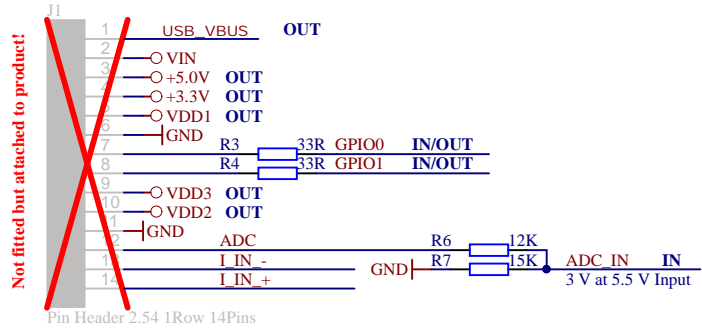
Not fitted but attached to product!

J1

1 USB_VBUS OUT
2
3 VIN
4 +5.0V OUT
5 +3.3V OUT
6 VDD1 OUT
7 GND
8 R3 33R GPIO0 IN/OUT
9 R4 33R GPIO1 IN/OUT
10 VDD3 OUT
11 VDD2 OUT
12 GND
13 ADC R6 12K
14 I_IN_- GND R7 15K ADC_IN IN
I_IN_+
3 V at 5.5 V Input

Pin Header 2.54 1Row 14Pins